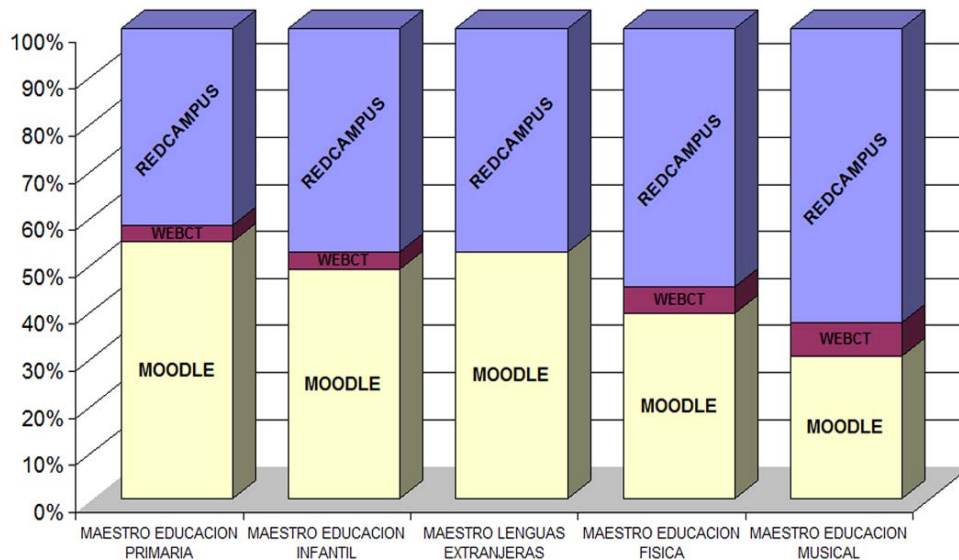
100%
90%
80%
70%
60%
50%
40%
30%
20%
10%
0%

REDCAMPUS
WEBCT
MOODLE

REDCAMPUS
WEBCT
MOODLE

REDCAMPUS
MOODLE

REDCAMPUS
WEBCT
MOODLE

REDCAMPUS
WEBCT
MOODLE

MAESTRO EDUCACION PRIMARIA
MAESTRO EDUCACION INFANTIL
MAESTRO LENGUAS EXTRANJERAS
MAESTRO EDUCACION FISICA
MAESTRO EDUCACION MUSICAL